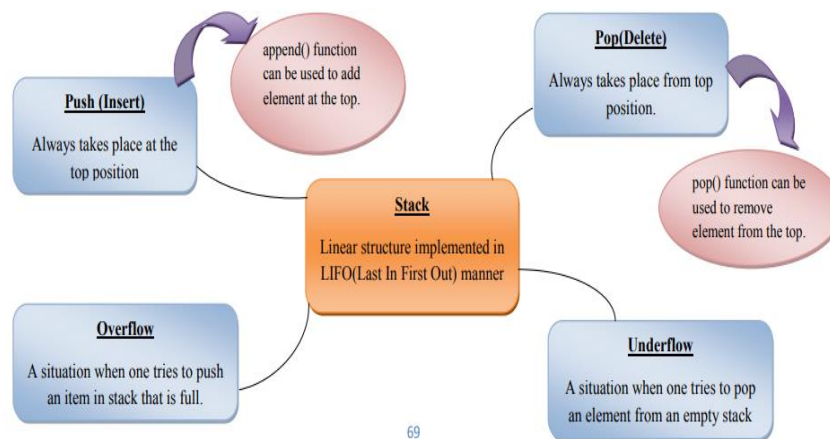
append() function can be used to add element at the top.

Push (Insert)

Always takes place at the top position

Pop(Delete)

Always takes place from top position.

pop() function can be used to remove element from the top.

Stack

Linear structure implemented in LIFO(Last In First Out) manner

Overflow

A situation when one tries to push an item in stack that is full.

Underflow

A situation when one tries to pop an element from an empty stack

69